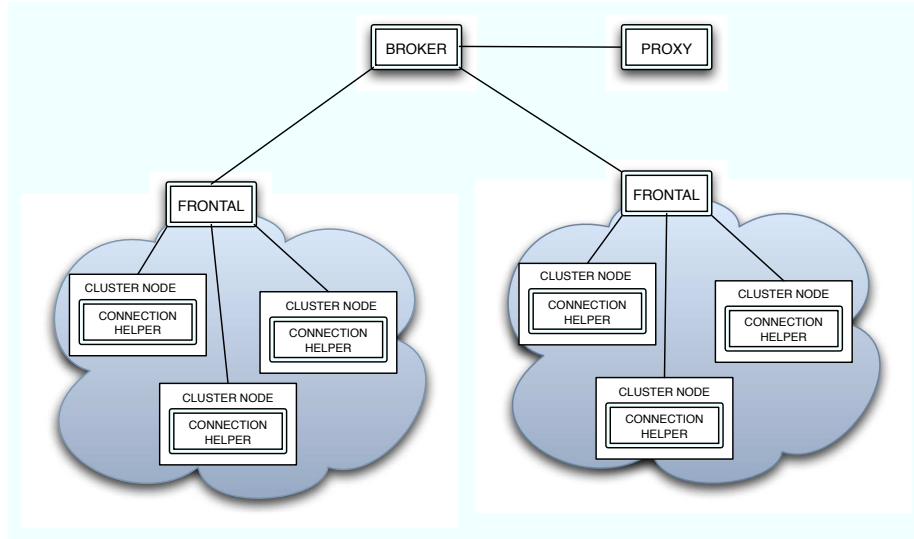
BROKER

PROXY

FRONTAL

CLUSTER NODE
CONNECTION HELPER

CLUSTER NODE
CONNECTION HELPER

CLUSTER NODE
CONNECTION HELPER

FRONTAL

CLUSTER NODE
CONNECTION HELPER

CLUSTER NODE
CONNECTION HELPER

CLUSTER NODE
CONNECTION HELPER